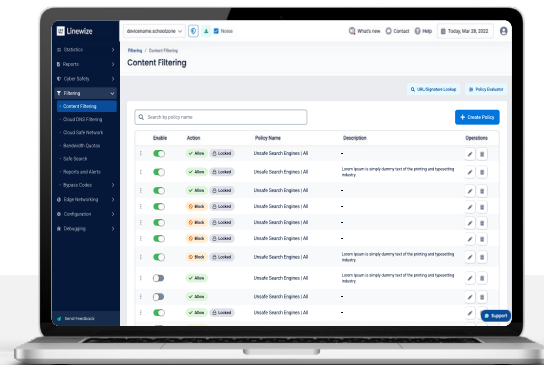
Linewize

Statistics
Reports
Cyber Safety
Filtering
Content Filtering
Cloud DNS Filtering
Cloud Safe Network
Bandwidth Quotas
Safe Search
Reports and Alerts
Bypass Codes
Edge Networking
Configuration
Debugging

Send Feedback

devicename.schoolzone
Notes

What's new Contact Help Today, Mar 28, 2022

Filtering / Content Filtering
Content Filtering

URL/Signature Lookup
Policy Evaluator

Search by policy name
+ Create Policy

| Enable | Action | Policy Name | Description | Operations |
|---|---|---|---|---|
| | Allow Locked | Unsafe Search Engines \| All | - | |
| | Allow Locked | Unsafe Search Engines \| All | Lorem Ipsum is simply dummy text of the printing and typesetting industry | |
| | Allow Locked | Unsafe Search Engines \| All | - | |
| | Block Locked | Unsafe Search Engines \| All | - | |
| | Allow Locked | Unsafe Search Engines \| All | - | |
| | Block Locked | Unsafe Search Engines \| All | - | |
| | Block Locked | Unsafe Search Engines \| All | Lorem Ipsum is simply dummy text of the printing and typesetting industry | |
| | Allow | Unsafe Search Engines \| All | Lorem Ipsum is simply dummy text of the printing and typesetting industry | |
| | Allow | Unsafe Search Engines \| All | - | |
| | Allow Locked | Unsafe Search Engines \| All | - | |

Support